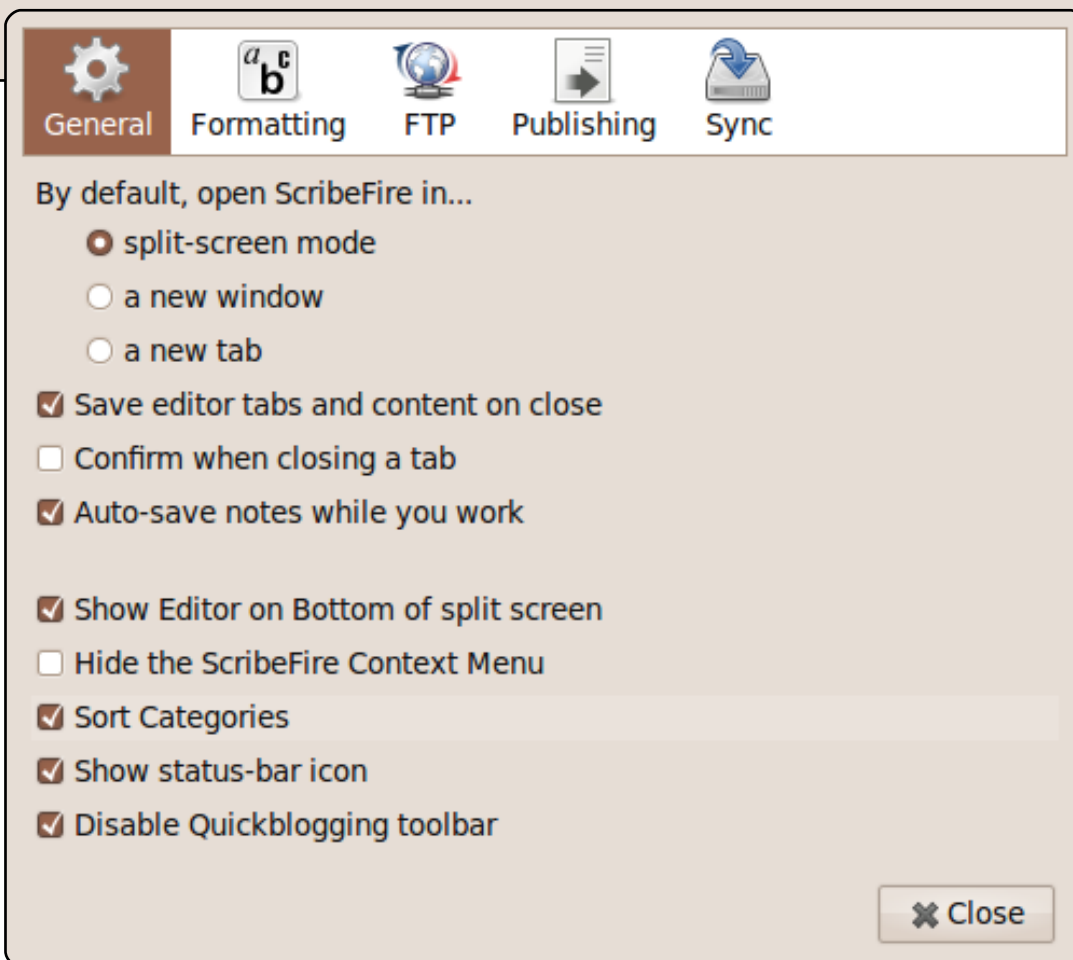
General Formatting FTP Publishing Sync

By default, open ScribeFire in...

split-screen mode

a new window

a new tab

Save editor tabs and content on close

Confirm when closing a tab

Auto-save notes while you work

Show Editor on Bottom of split screen

Hide the ScribeFire Context Menu

Sort Categories

Show status-bar icon

Disable Quickblogging toolbar

Close